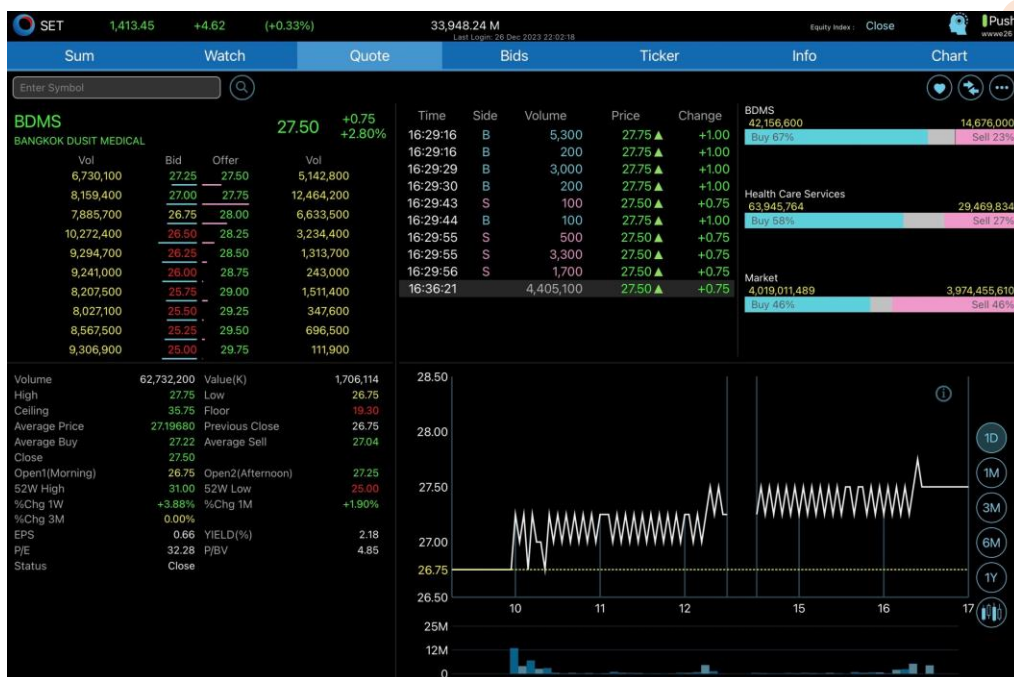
SET 1,413.45 +4.62 (+0.33%) 33,948.24 M Last Login: 26 Dec 2023 22:02:18 Equity Index : Close Push wwwe26

Sum Watch Quote Bids Ticker Info Chart

Enter Symbol

BDMS 27.50 +0.75 +2.80%
BANGKOK DUSIT MEDICAL

| Vol | Bid | Offer | Vol |
|---|---|---|---|
| 6,730,100 | 27.25 | 27.50 | 5,142,800 |
| 8,159,400 | 27.00 | 27.75 | 12,464,200 |
| 7,885,700 | 26.75 | 28.00 | 6,633,500 |
| 10,272,400 | 26.50 | 28.25 | 3,234,400 |
| 9,294,700 | 26.25 | 28.50 | 1,313,700 |
| 9,241,000 | 26.00 | 28.75 | 243,000 |
| 8,207,500 | 25.75 | 29.00 | 1,511,400 |
| 8,027,100 | 25.50 | 29.25 | 347,600 |
| 8,567,500 | 25.25 | 29.50 | 696,500 |
| 9,306,900 | 25.00 | 29.75 | 111,900 |

| Time | Side | Volume | Price | Change |
|---|---|---|---|---|
| 16:29:16 | B | 5,300 | 27.75▲ | +1.00 |
| 16:29:16 | B | 200 | 27.75▲ | +1.00 |
| 16:29:29 | B | 3,000 | 27.75▲ | +1.00 |
| 16:29:30 | B | 200 | 27.75▲ | +1.00 |
| 16:29:43 | S | 100 | 27.50▲ | +0.75 |
| 16:29:44 | B | 100 | 27.75▲ | +1.00 |
| 16:29:55 | S | 500 | 27.50▲ | +0.75 |
| 16:29:55 | S | 3,300 | 27.50▲ | +0.75 |
| 16:29:56 | S | 1,700 | 27.50▲ | +0.75 |
| 16:36:21 | | 4,405,100 | 27.50▲ | +0.75 |

BDMS
42,156,600 14,676,000
Buy 67% Sell 23%

Health Care Services
63,945,764 29,469,834
Buy 58% Sell 27%

Market
4,019,011,489 3,974,455,610
Buy 46% Sell 46%

| | | | |
|---|---|---|---|
| Volume | 62,732,200 | Value(K) | 1,706,114 |
| High | 27.75 | Low | 26.75 |
| Ceiling | 35.75 | Floor | 19.30 |
| Average Price | 27.19680 | Previous Close | 26.75 |
| Average Buy | 27.22 | Average Sell | 27.04 |
| Close | 27.50 | | |
| Open1(Morning) | 26.75 | Open2(Afternoon) | 27.25 |
| 52W High | 31.00 | 52W Low | 25.00 |
| %Chg 1W | +3.88% | %Chg 1M | +1.90% |
| %Chg 3M | 0.00% | | |
| EPS | 0.66 | YIELD(%) | 2.18 |
| P/E | 32.28 | P/BV | 4.85 |
| Status | Close | | |

28.50 28.00 27.50 27.00 26.75 26.50
10 11 12 15 16 17
25M 12M 0
1D 1M 3M 6M 1Y